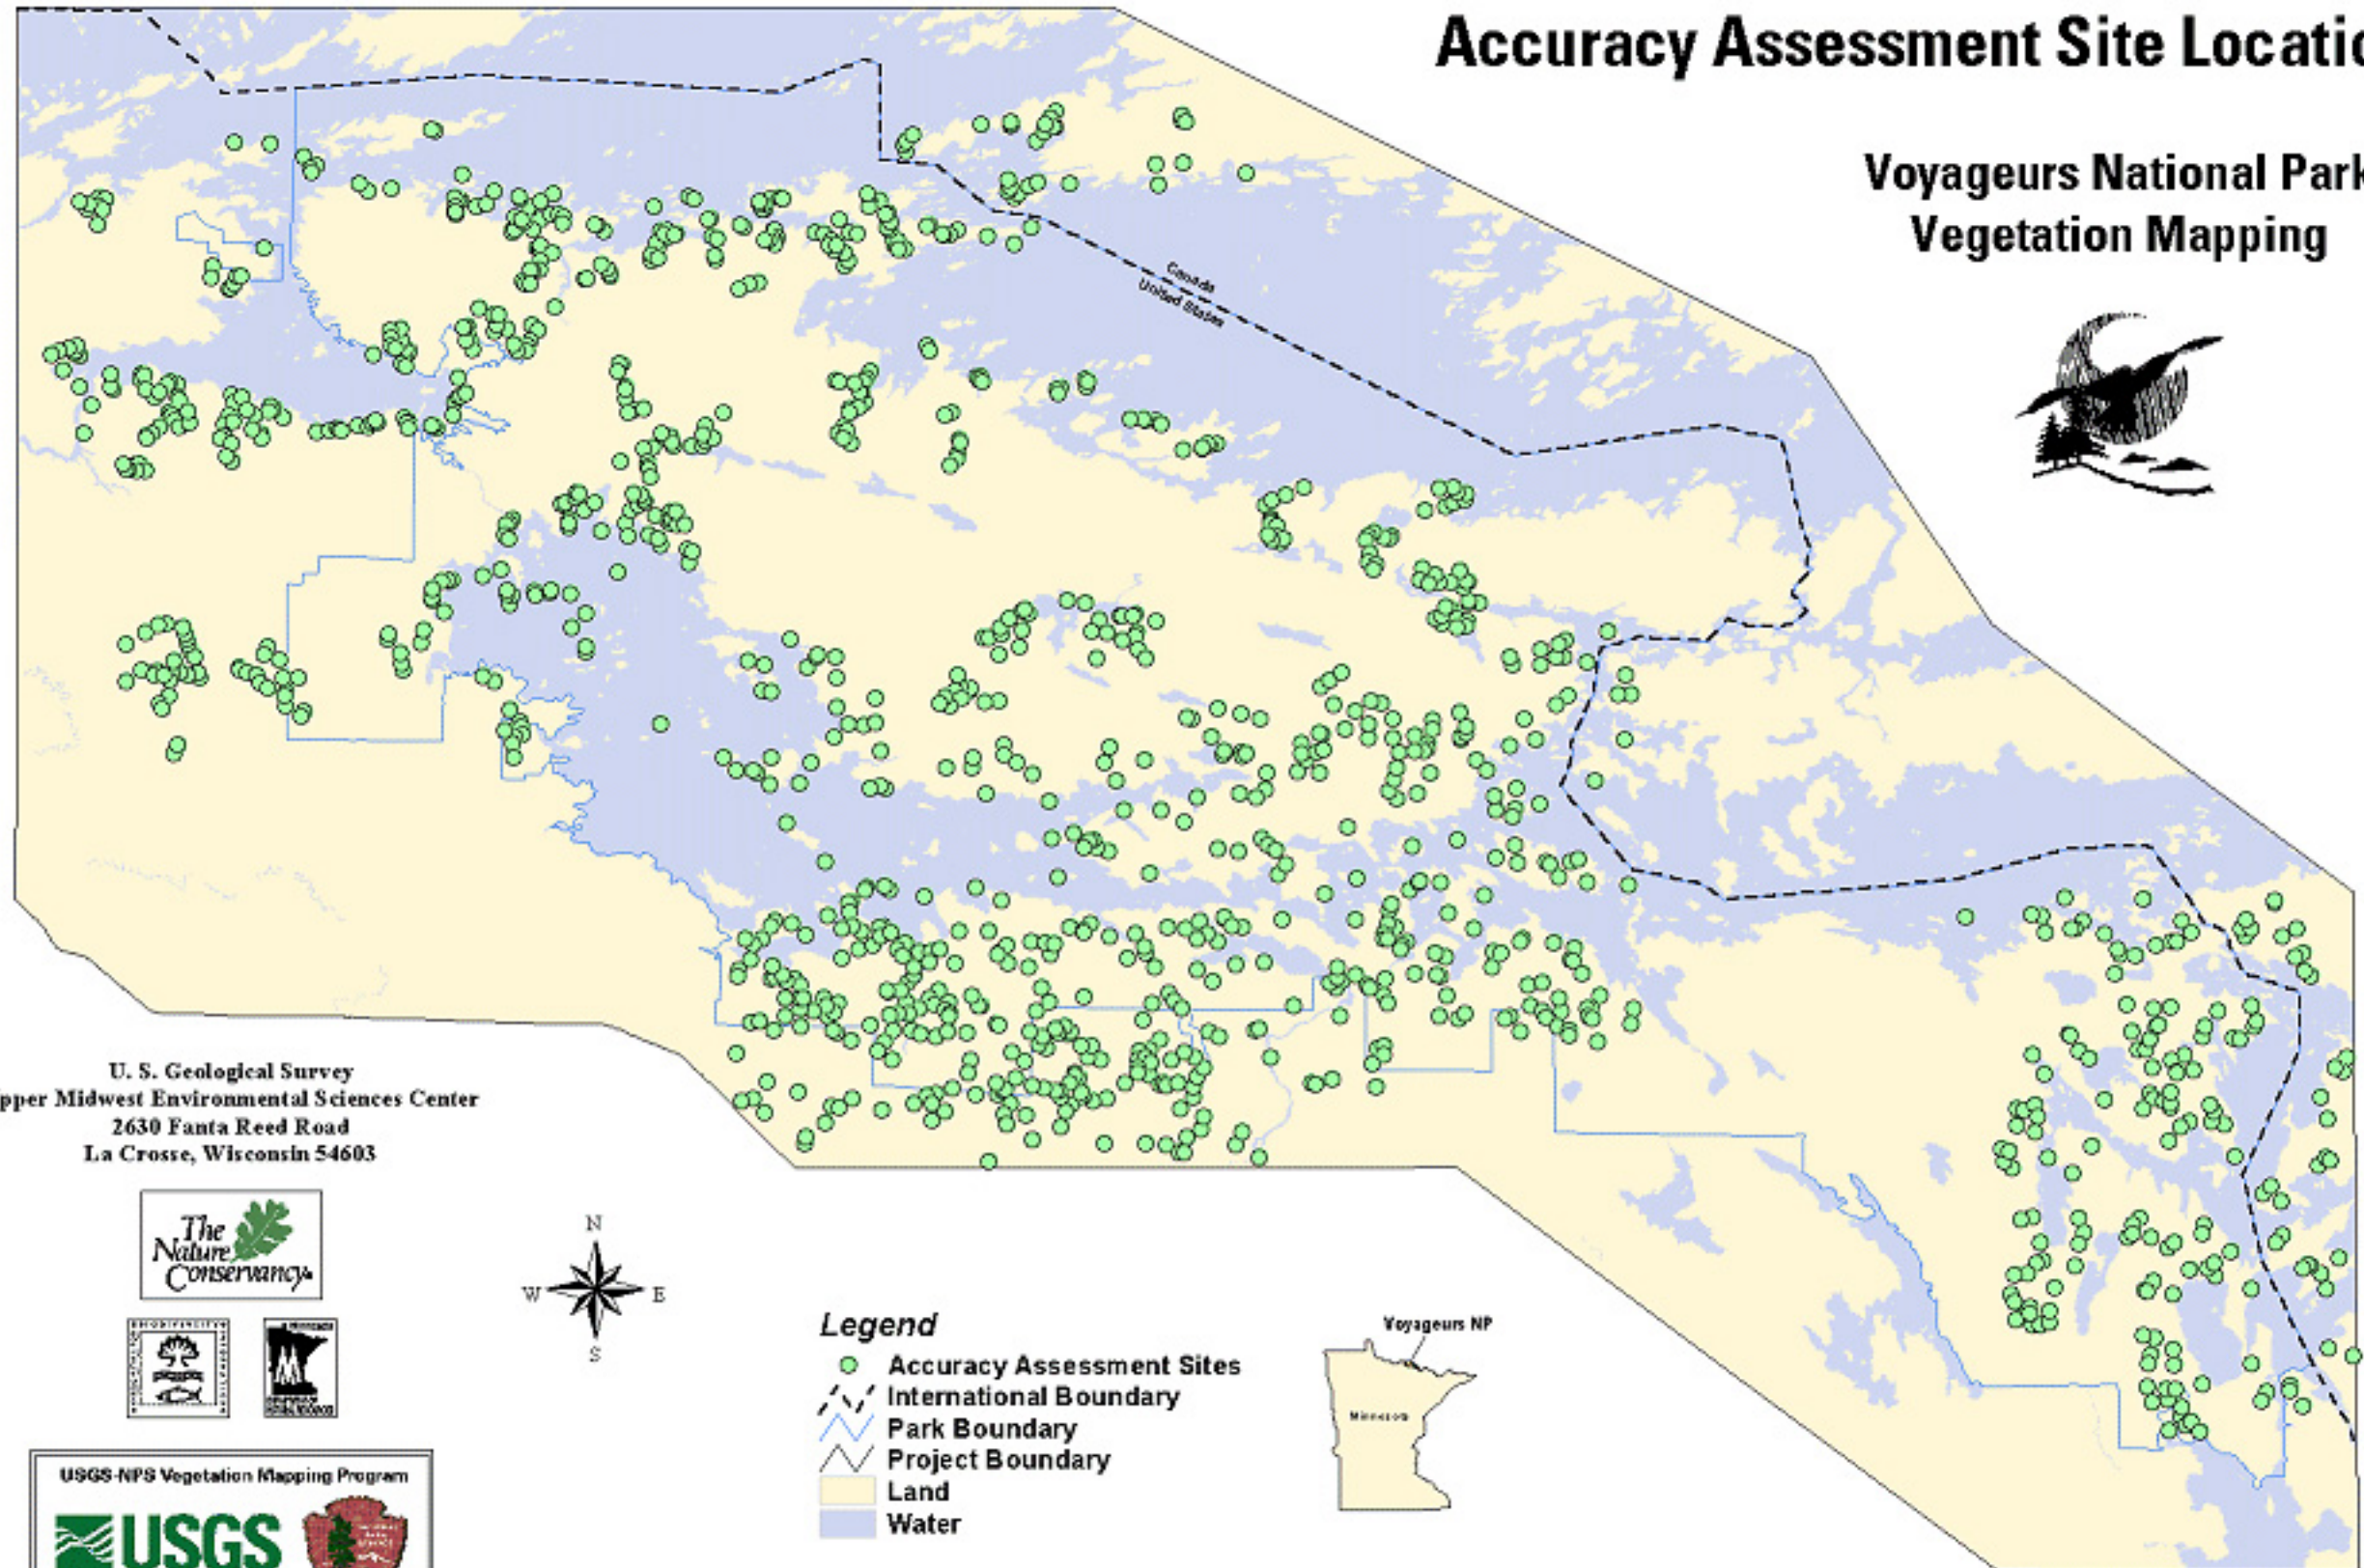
Accuracy Assessment Site Locatio

Voyageurs National Park
Vegetation Mapping

Canada
United States

U. S. Geological Survey
pper Midwest Environmental Sciences Center
2630 Fanta Reed Road
La Crosse, Wisconsin 54603

The Nature Conservancy

N
W E
S

Legend
Accuracy Assessment Sites
International Boundary
Park Boundary
Project Boundary
Land
Water

Voyageurs NP
Minnesota

USGS-NPS Vegetation Mapping Program
USGS